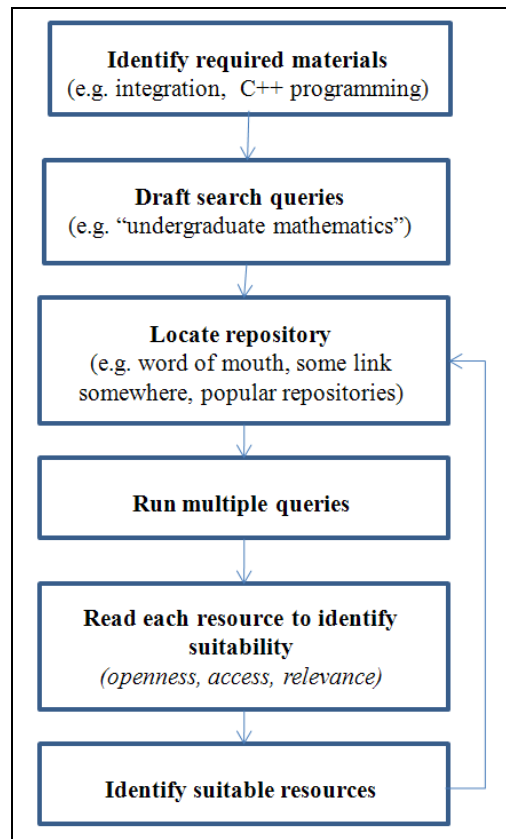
Identify required materials
(e.g. integration, C++ programming)

Draft search queries
(e.g. “undergraduate mathematics”)

Locate repository
(e.g. word of mouth, some link somewhere, popular repositories)

Run multiple queries

Read each resource to identify suitability
(openness, access, relevance)

Identify suitable resources